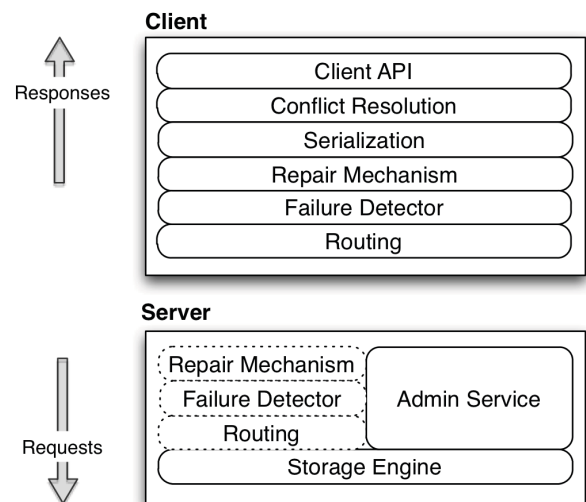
Client

Responses

Client API

Conflict Resolution

Serialization

Repair Mechanism

Failure Detector

Routing

Server

Repair Mechanism

Failure Detector

Routing

Admin Service

Requests

Storage Engine